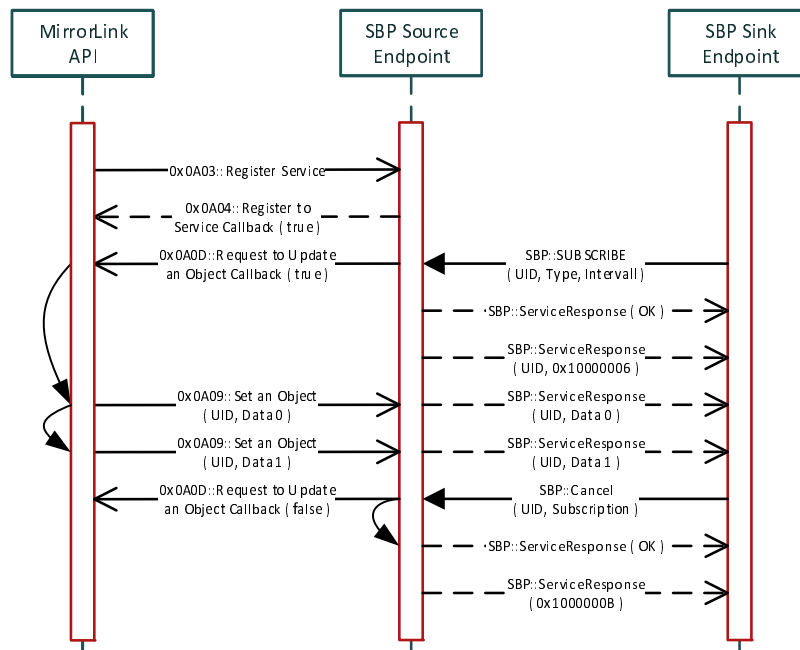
MirrorLink API

SBP Source Endpoint

SBP Sink Endpoint

0x0A03::Register Service

0x0A04::Register to Service Callback ( true )

0x0A0D::Request to Update an Object Callback ( true )

SBP::SUBSCRIBE ( UID, Type, Intervall )

SBP::ServiceResponse ( OK )

SBP::ServiceResponse ( UID, 0x10000006 )

0x0A09::Set an Object ( UID, Data 0 )

SBP::ServiceResponse ( UID, Data 0 )

0x0A09::Set an Object ( UID, Data 1 )

SBP::ServiceResponse ( UID, Data 1 )

0x0A0D::Request to Update an Object Callback ( false )

SBP::Cancel ( UID, Subscription )

SBP::ServiceResponse ( OK )

SBP::ServiceResponse ( 0x1000000B )